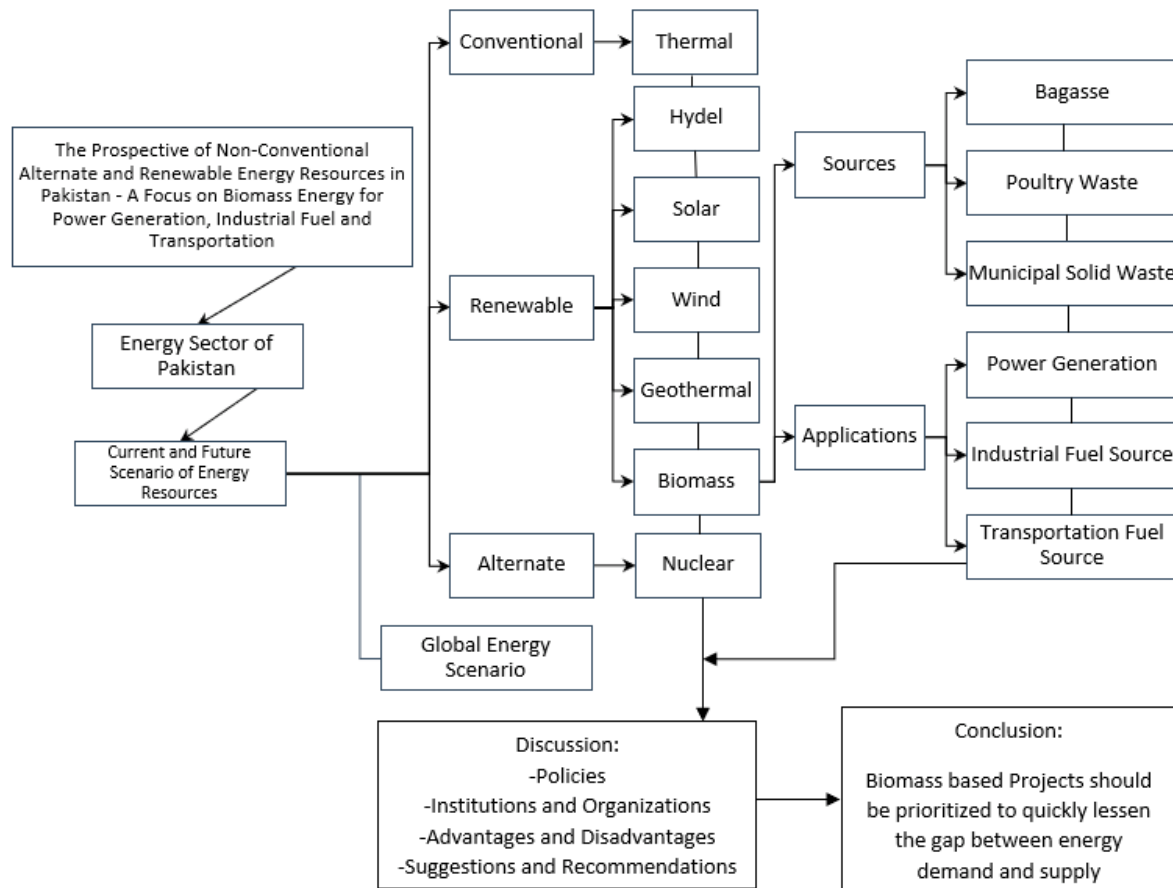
The Prospective of Non-Conventional Alternate and Renewable Energy Resources in Pakistan - A Focus on Biomass Energy for Power Generation, Industrial Fuel and Transportation

Energy Sector of Pakistan

Current and Future Scenario of Energy Resources

Global Energy Scenario

Conventional

Thermal

Renewable

Hydel

Solar

Wind

Geothermal

Biomass

Alternate

Nuclear

Sources

Applications

Bagasse

Poultry Waste

Municipal Solid Waste

Power Generation

Industrial Fuel Source

Transportation Fuel Source

Discussion:
-Policies
-Institutions and Organizations
-Advantages and Disadvantages
-Suggestions and Recommendations

Conclusion:

Biomass based Projects should be prioritized to quickly lessen the gap between energy demand and supply